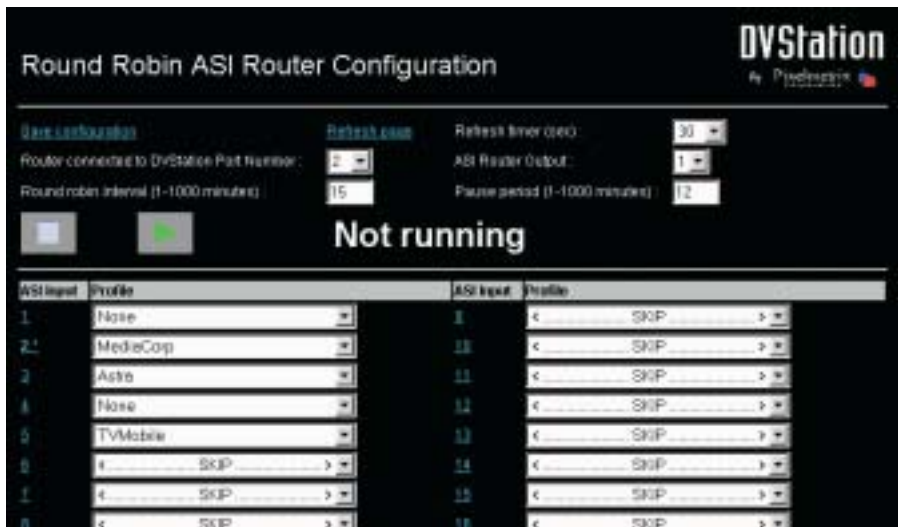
Round Robin ASI Router Configuration

DVStation
by Pixelmetrix

Save configuration
Refresh page
Refresh timer (sec): 30
Router connected to DVStation Port Number: 2
ASI Router Output: 1
Round robin interval (1-1000 minutes): 15
Pause period (1-1000 minutes): 12

Not running

| ASI input | Profile | ASI input | Profile |
|---|---|---|---|
| 1 | None | 9 | <.........SKIP.........> |
| 2 * | MediaCorp | 10 | <.........SKIP.........> |
| 3 | Astra | 11 | <.........SKIP.........> |
| 4 | None | 12 | <.........SKIP.........> |
| 5 | TVMobile | 13 | <.........SKIP.........> |
| 6 | <.........SKIP.........> | 14 | <.........SKIP.........> |
| 7 | <.........SKIP.........> | 15 | <.........SKIP.........> |
| 8 | <.........SKIP.........> | 16 | <.........SKIP.........> |